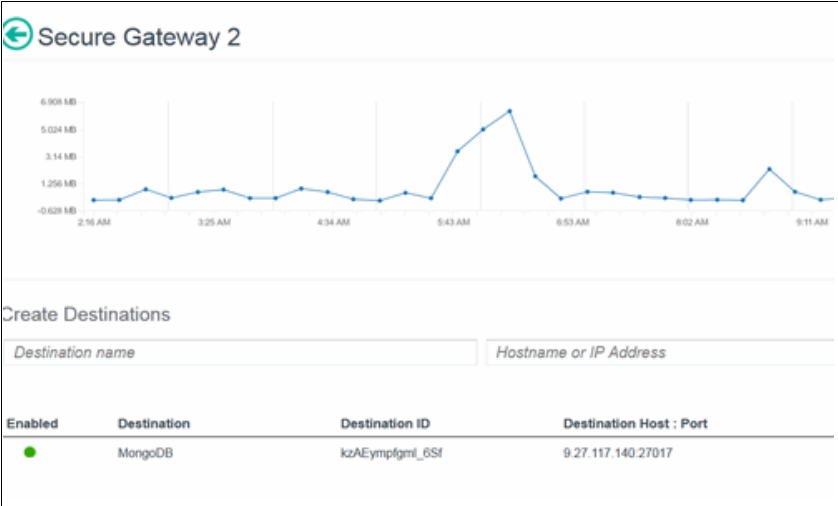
Secure Gateway 2

6.908 MB
5.024 MB
3.14 MB
1.256 MB
-0.628 MB

2:16 AM
3:25 AM
4:34 AM
5:43 AM
6:53 AM
8:02 AM
9:11 AM

Create Destinations

Destination name

Hostname or IP Address

| Enabled | Destination | Destination ID | Destination Host : Port |
|---|---|---|---|
| | MongoDB | kzAEympfgml_6Sf | 9.27.117.140:27017 |